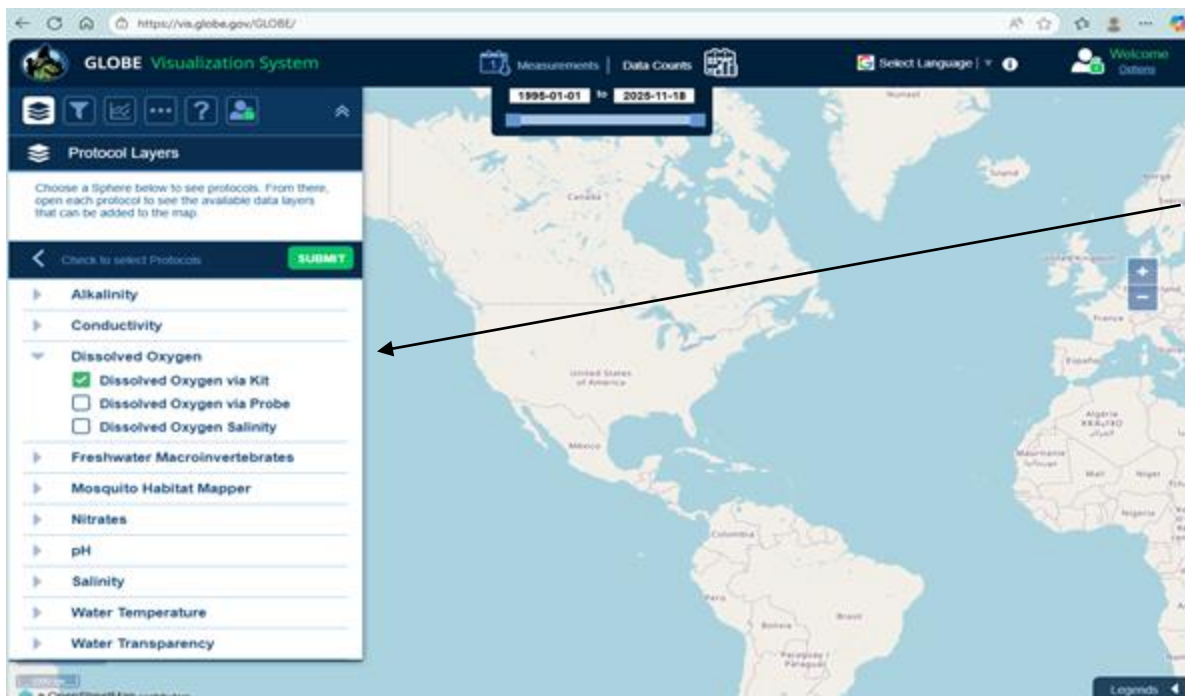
https://vis.globe.gov/GLOBE/

GLOBE Visualization System

Measurements | Data Counts

1995-01-01 to 2025-11-18

Select Language | ▼

Welcome
Options

Protocol Layers

Choose a Sphere below to see protocols. From there, open each protocol to see the available data layers that can be added to the map.

Check to select Protocols

SUBMIT

Alkalinity

Conductivity

Dissolved Oxygen

Dissolved Oxygen via Kit

Dissolved Oxygen via Probe

Dissolved Oxygen Salinity

Freshwater Macroinvertebrates

Mosquito Habitat Mapper

Nitrates

pH

Salinity

Water Temperature

Water Transparency

Canada

United States of America

México

Colombia

Perú

Bolivia

Brasil

Paraguay

Algeria

Mali

Niger

Nigeria

España

France

United Kingdom

Island

Legends